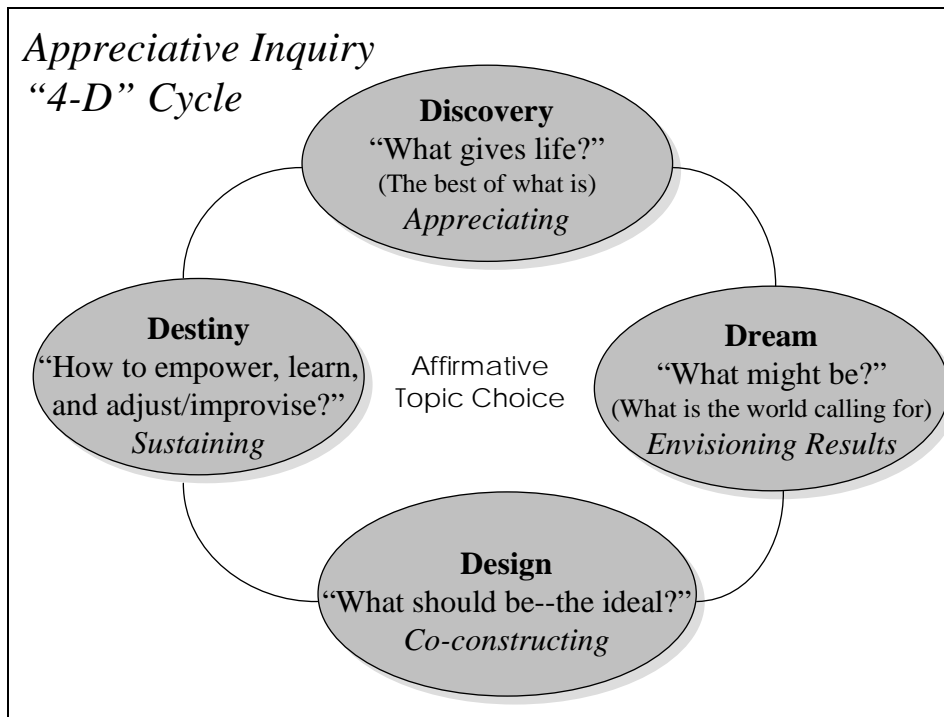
*Appreciative Inquiry "4-D" Cycle*

**Discovery**
"What gives life?"
(The best of what is)
*Appreciating*

**Destiny**
"How to empower, learn, and adjust/improvise?"
*Sustaining*

Affirmative Topic Choice

**Dream**
"What might be?"
(What is the world calling for)
*Envisioning Results*

**Design**
"What should be--the ideal?"
*Co-constructing*